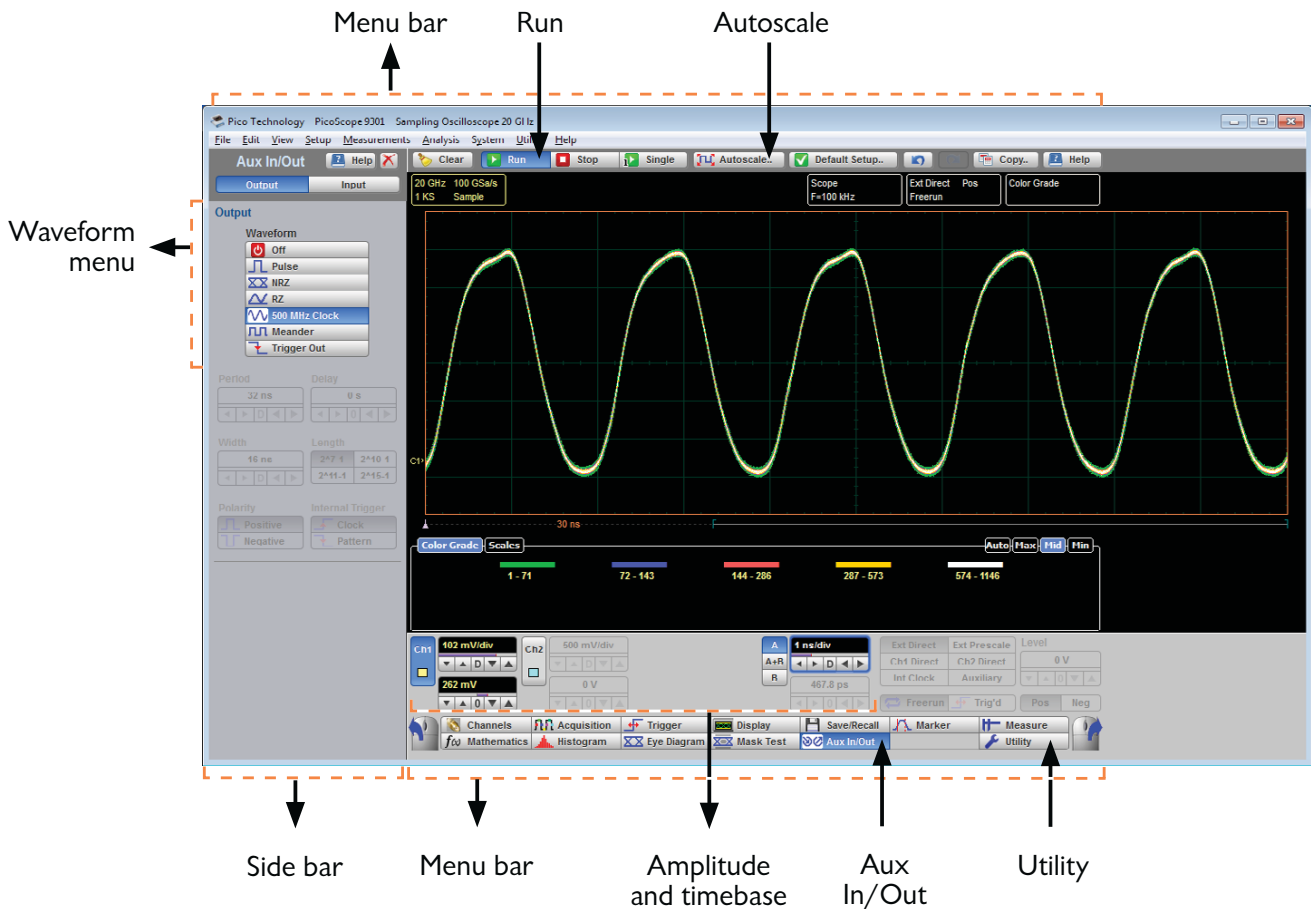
Menu bar

Run

Autoscale

Waveform menu

Pico Technology PicoScope 9301 Sampling Oscilloscope 20 GHz

File Edit View Setup Measurements Analysis System Utility Help

Aux In/Out Help

Output Input

Output

Waveform

Off

Pulse

NRZ

RZ

500 MHz Clock

Meander

Trigger Out

Period 32 ns

Delay 0 s

Width 16 ns

Length 2^7-1 2^10-1 2^11-1 2^15-1

Polarity Positive Negative

Internal Trigger Clock Pattern

Clear Run Stop Single Autoscale.. Default Setup.. Copy.. Help

20 GHz 100 GSa/s 1 KS Sample

Scope F=100 kHz

Ext Direct Pos Freerun

Color Grade

C1

30 ns

Color Grade Scales

Auto Max Mid Min

1 - 71

72 - 143

144 - 286

287 - 573

574 - 1146

Ch1 102 mV/div 262 mV

Ch2 500 mV/div 0 V

A A+B B 1 ns/div 467.8 ps

Ext Direct Ext Prescale Ch1 Direct Ch2 Direct Int Clock Auxiliary

Level 0 V

Freerun Trig'd Pos Neg

Channels Acquisition Trigger Display Save/Recall Marker Measure

Mathematics Histogram Eye Diagram Mask Test Aux In/Out Utility

Side bar

Menu bar

Amplitude and timebase

Aux In/Out

Utility